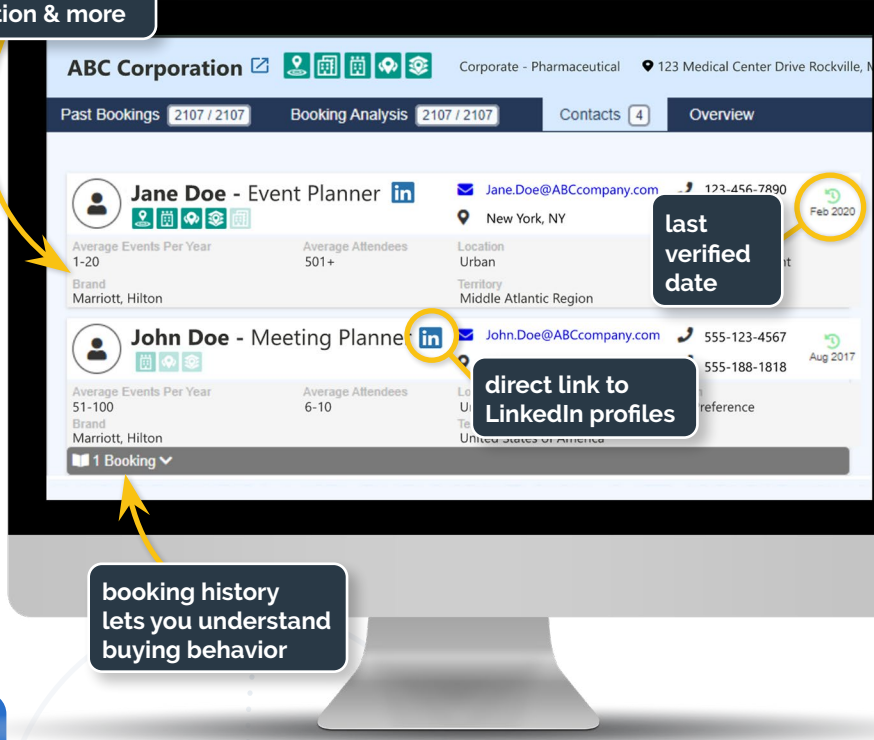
tion & more

ABC Corporation

Corporate - Pharmaceutical

123 Medical Center Drive Rockville, M

Past Bookings 2107 / 2107

Booking Analysis 2107 / 2107

Contacts 4

Overview

Jane Doe - Event Planner in

Jane.Doe@ABCcompany.com

123-456-7890

New York, NY

Feb 2020

Average Events Per Year
1-20

Average Attendees
501+

Location
Urban

Brand
Marriott, Hilton

Territory
Middle Atlantic Region

last verified date

John Doe - Meeting Planne in

John.Doe@ABCcompany.com

555-123-4567

555-188-1818

Aug 2017

Average Events Per Year
51-100

Average Attendees
6-10

Brand
Marriott, Hilton

United States of America

reference

direct link to LinkedIn profiles

1 Booking

booking history lets you understand buying behavior